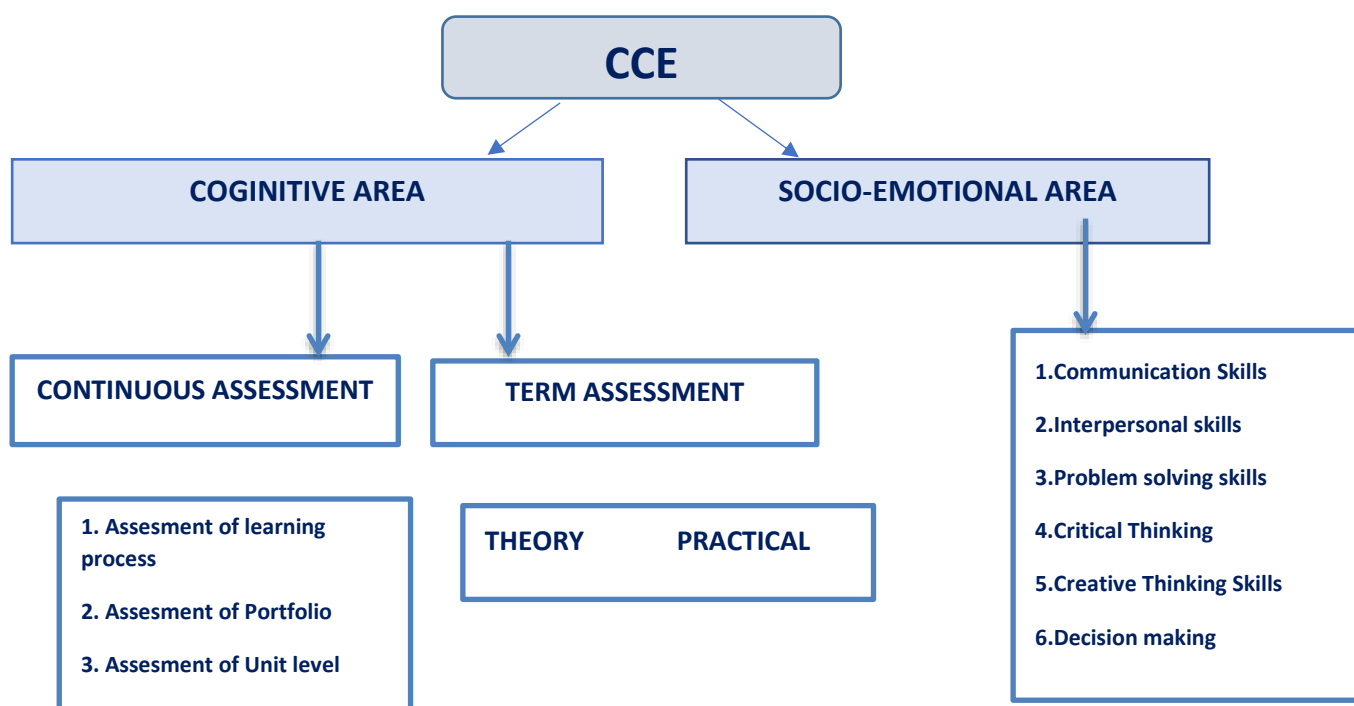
CCE

COGINITIVE AREA

SOCIO-EMOTIONAL AREA

CONTINUOUS ASSESSMENT

TERM ASSESSMENT

1.Communication Skills

2.Interpersonal skills

3.Problem solving skills

4.Critical Thinking

5.Creative Thinking Skills

6.Decision making

1. Assesment of learning process

2. Assesment of Portfolio

3. Assesment of Unit level

THEORY PRACTICAL